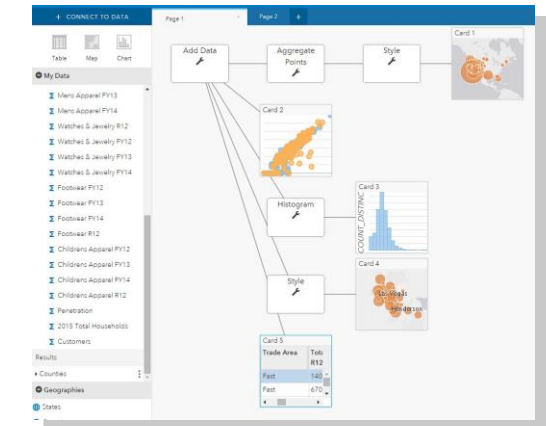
+ CONNECT TO DATA

Page 1

Page 2

+

Table

Map

Chart

My Data

Mens Apparel FY13

Mens Apparel FY14

Watches & Jewelry R12

Watches & Jewelry FY12

Watches & Jewelry FY13

Watches & Jewelry FY14

Footwear FY12

Footwear FY13

Footwear FY14

Footwear R12

Childrens Apparel FY12

Childrens Apparel FY13

Childrens Apparel FY14

Childrens Apparel R12

Penetration

2015 Total Households

Customers

Results

Counties

Geographies

States

Add Data

Aggregate Points

Style

Card 1

Card 2

Card 3

Histogram

COUNT_DISTINC

Card 4

Style

Los Angeles

Henderson

Card 5

| Trade Area | Tot R12 |
|---|---|
| Fast | 140 |
| Fast | 670 |